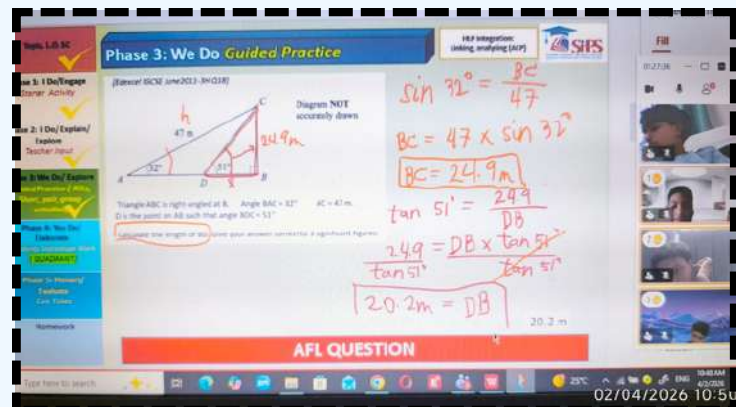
Topic, L.O. SC

se 1: I Do/Engage
Starter Activity

se 2: I Do/Explain/
Explore
Teacher Input

3: We Do/ Explore

Phase 4: You Do/
Elaborate
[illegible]
QUADRANT

Phase 5: Plenary/
Evaluate
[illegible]

Homework

Phase 3: We Do Guided Practice

HLP integration: Linking, analysing (ACP)

SIPS

[Edexcel IGCSE June2013-3H Q18]

Diagram NOT accurately drawn

h

47 m

24.9m

32°

51°

A D B C

Triangle ABC is right-angled at B. Angle BAC = 32° AC = 47 m.
D is the point on AB such that angle BDC = 51°

Calculate the length of DB. Give your answer correct to 3 significant figures.

$\sin 32° = \frac{BC}{47}$

$BC = 47 \times \sin 32°$

$BC = 24.9m$

$\tan 51° = \frac{24.9}{DB}$

$\frac{24.9}{\tan 51°} = \frac{DB \times \tan 51°}{\tan 51°}$

$20.2m = DB$

20.2 m

AFL QUESTION

Fill

0:27:36

Type here to search

25°C

ENG

10:48 AM
4/2/2026

02/04/2026 10:5